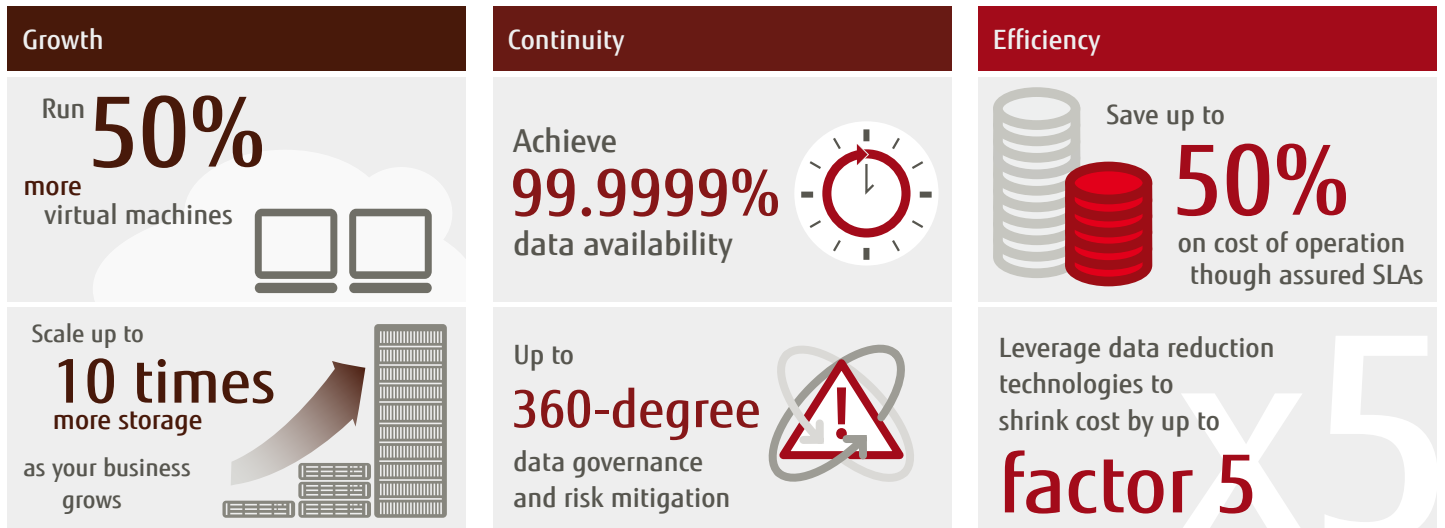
Growth

Run 50% more virtual machines

Scale up to 10 times more storage as your business grows

Continuity

Achieve 99.9999% data availability

Up to 360-degree data governance and risk mitigation

Efficiency

Save up to 50% on cost of operation though assured SLAs

Leverage data reduction technologies to shrink cost by up to factor 5

x5